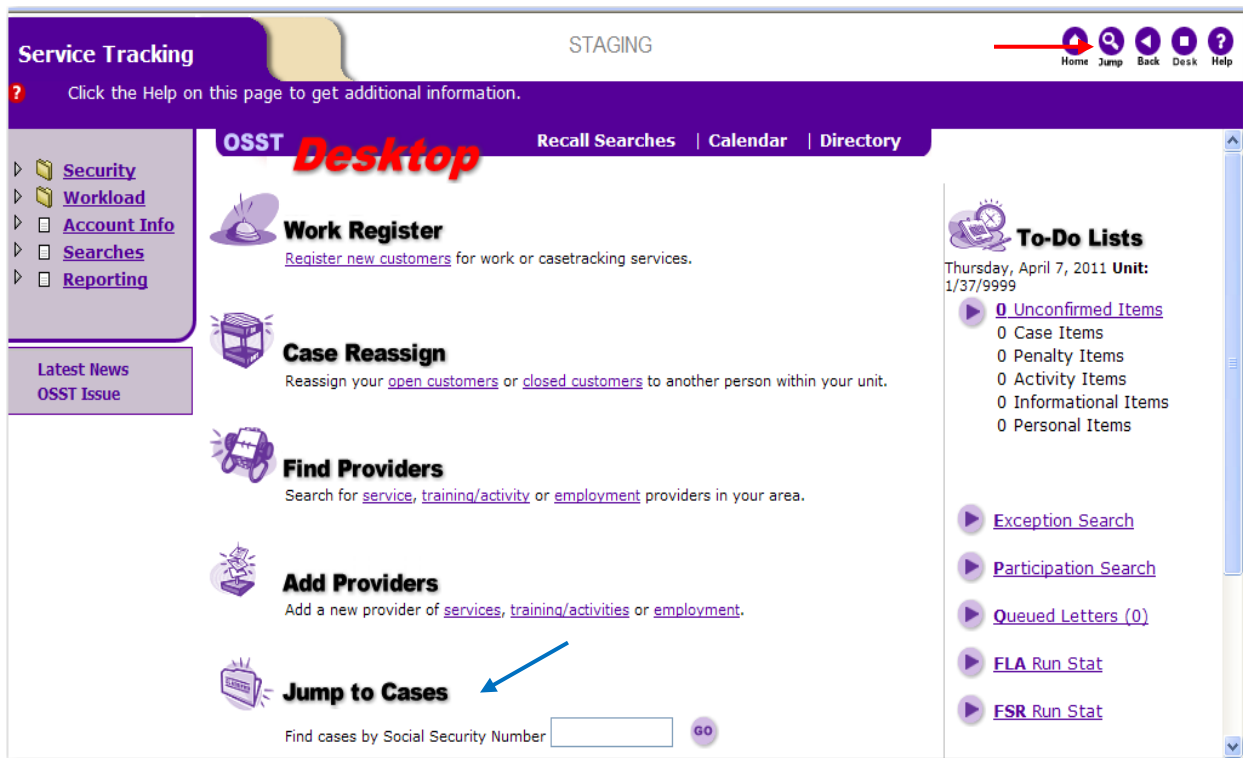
Service Tracking

STAGING

Home Jump Back Desk Help

Click the Help on this page to get additional information.

Security
Workload
Account Info
Searches
Reporting

Latest News
OSST Issue

OSST Desktop

Recall Searches | Calendar | Directory

Work Register
Register new customers for work or casetracking services.

Case Reassign
Reassign your open customers or closed customers to another person within your unit.

Find Providers
Search for service, training/activity or employment providers in your area.

Add Providers
Add a new provider of services, training/activities or employment.

Jump to Cases
Find cases by Social Security Number GO

To-Do Lists
Thursday, April 7, 2011 Unit: 1/37/9999

0 Unconfirmed Items
0 Case Items
0 Penalty Items
0 Activity Items
0 Informational Items
0 Personal Items

Exception Search
Participation Search
Queued Letters (0)
FLA Run Stat
FSR Run Stat